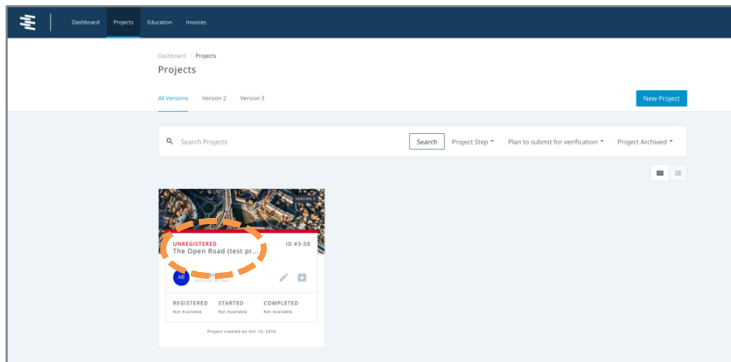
Dashboard Projects Education Invoices

Dashboard / Projects

Projects

All Versions Version 2 Version 3

New Project

Search Projects

Search

Project Step

Plan to submit for verification

Project Archived

VERSION 3

UNREGISTERED

ID #3-56

The Open Road (test pr...

AB

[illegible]

REGISTERED

Not Available

STARTED

Not Available

COMPLETED

Not Available

Project created on Oct 15, 2019